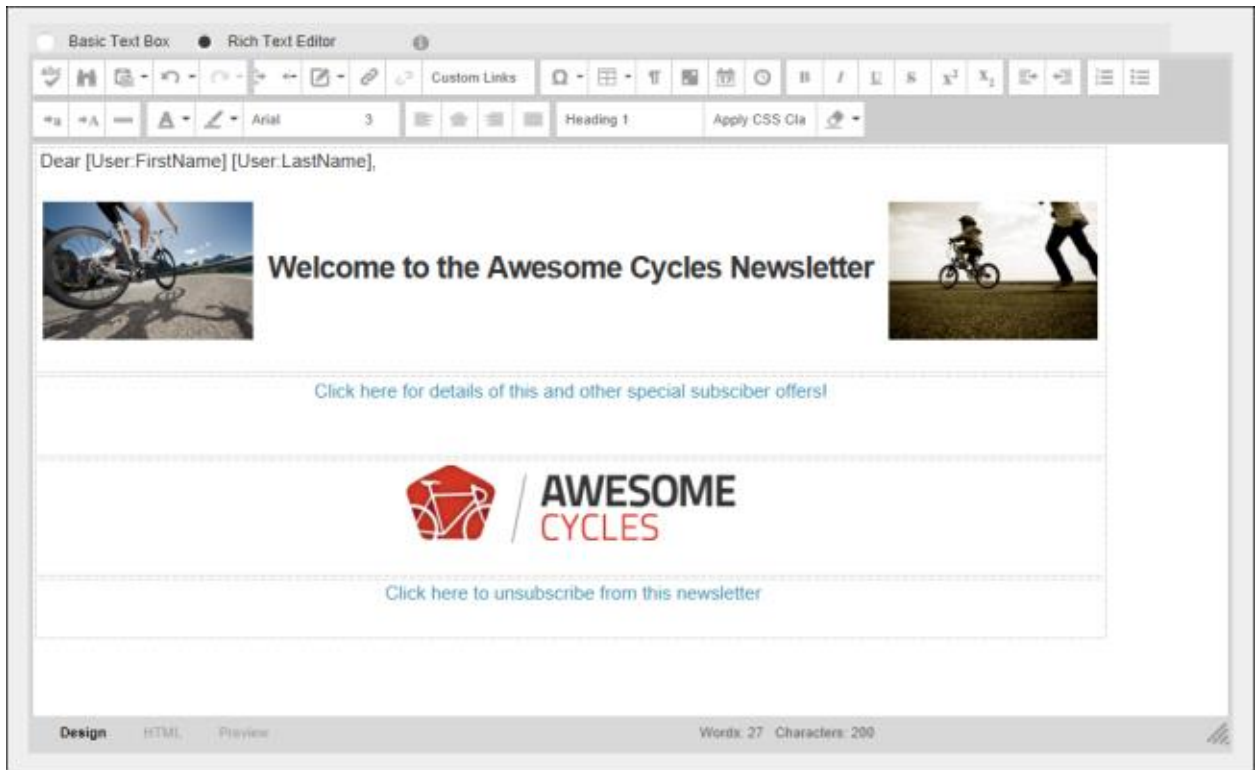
Basic Text Box   Rich Text Editor

Custom Links

Arial   3   Heading 1   Apply CSS Cla

Dear [User:FirstName] [User:LastName],

Welcome to the Awesome Cycles Newsletter

Click here for details of this and other special subsciber offers!

AWESOME CYCLES

Click here to unsubscribe from this newsletter

Design   HTML   Preview   Words: 27   Characters: 200